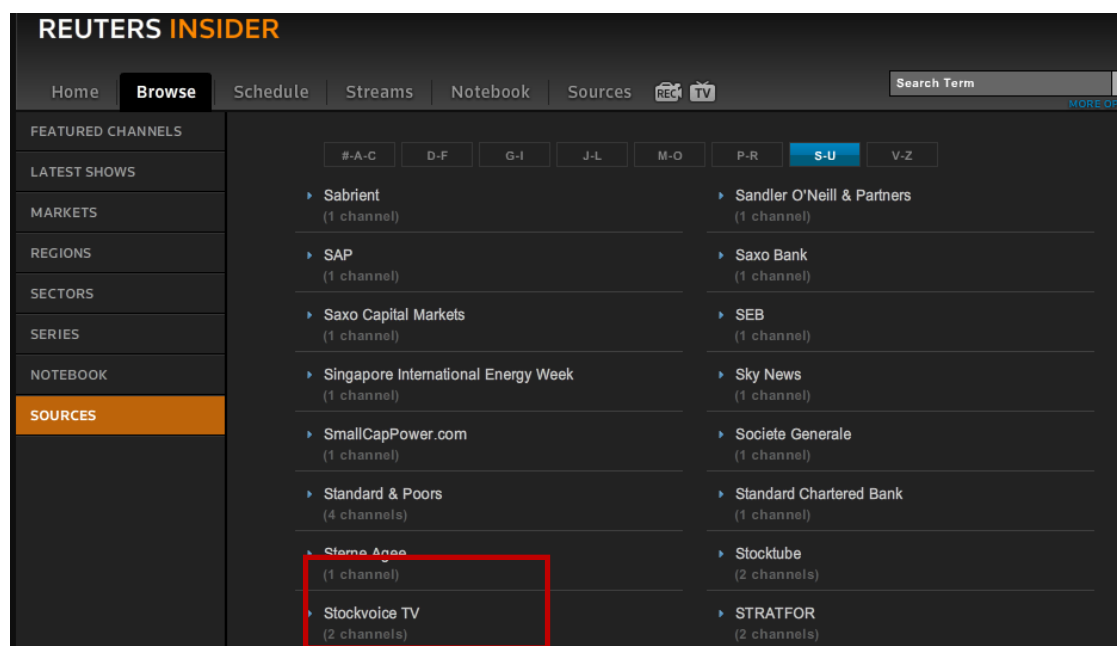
REUTERS INSIDER

Home Browse Schedule Streams Notebook Sources REC TV

Search Term

MORE OP

FEATURED CHANNELS
LATEST SHOWS
MARKETS
REGIONS
SECTORS
SERIES
NOTEBOOK
SOURCES

#-A-C D-F G-I J-L M-O P-R S-U V-Z

Sabrient
(1 channel)

SAP
(1 channel)

Saxo Capital Markets
(1 channel)

Singapore International Energy Week
(1 channel)

SmallCapPower.com
(1 channel)

Standard & Poors
(4 channels)

Sterne Agee
(1 channel)

Stockvoice TV
(2 channels)

Sandler O'Neill & Partners
(1 channel)

Saxo Bank
(1 channel)

SEB
(1 channel)

Sky News
(1 channel)

Societe Generale
(1 channel)

Standard Chartered Bank
(1 channel)

Stocktube
(2 channels)

STRATFOR
(2 channels)